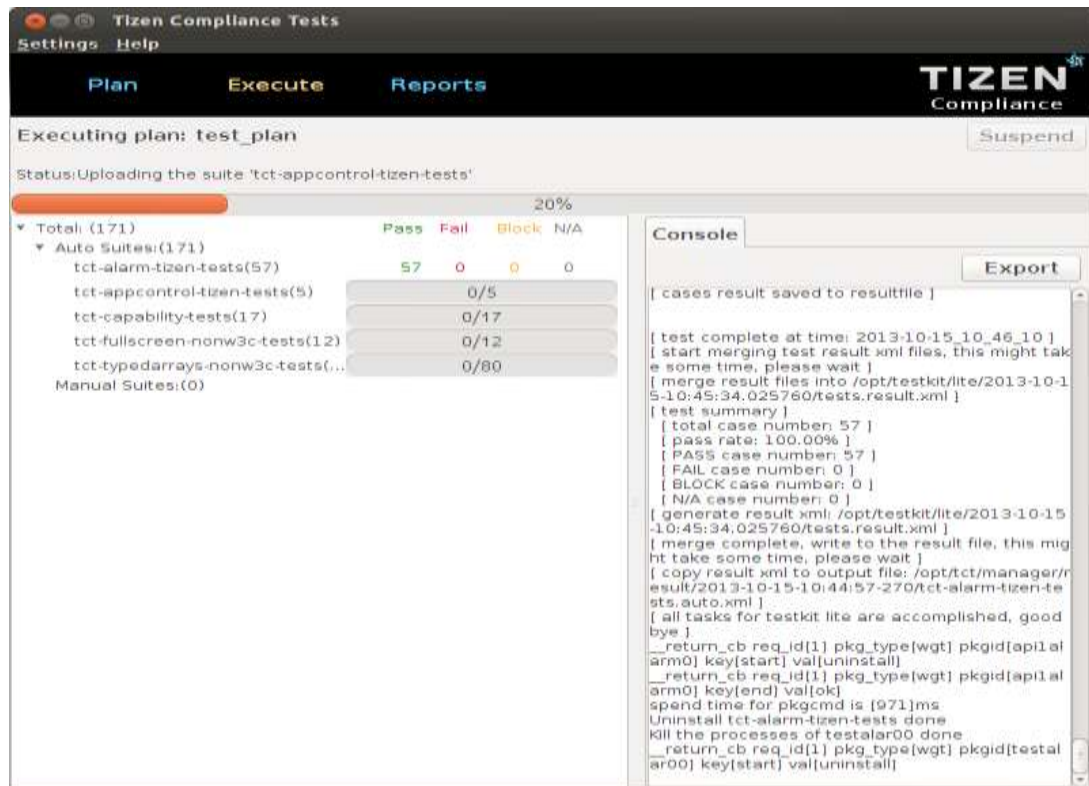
Tizen Compliance Tests
Settings Help

Plan Execute Reports

TIZEN Compliance

Executing plan: test_plan

Suspend

Status:Uploading the suite 'tct-appcontrol-tizen-tests'

20%

| | Pass | Fail | Block | N/A |
|---|---|---|---|---|
| Total: (171) | | | | |
| Auto Suites:(171) | | | | |
| tct-alarm-tizen-tests(57) | 57 | 0 | 0 | 0 |
| tct-appcontrol-tizen-tests(5) | 0/5 | | | |
| tct-capability-tests(17) | 0/17 | | | |
| tct-fullscreen-nonw3c-tests(12) | 0/12 | | | |
| tct-typedarrays-nonw3c-tests(... | 0/80 | | | |
| Manual Suites:(0) | | | | |

Console

Export

[ cases result saved to resultfile ]

[ test complete at time: 2013-10-15_10_46_10 ]
[ start merging test result xml files, this might take some time, please wait ]
[ merge result files into /opt/testkit/lite/2013-10-15-10:45:34.025760/tests.result.xml ]
[ test summary ]
[ total case number: 57 ]
[ pass rate: 100.00% ]
[ PASS case number: 57 ]
[ FAIL case number: 0 ]
[ BLOCK case number: 0 ]
[ N/A case number: 0 ]
[ generate result xml: /opt/testkit/lite/2013-10-15-10:45:34.025760/tests.result.xml ]
[ merge complete, write to the result file, this might take some time, please wait ]
[ copy result xml to output file: /opt/tct/manager/result/2013-10-15-10:44:57-270/tct-alarm-tizen-tests.auto.xml ]
[ all tasks for testkit lite are accomplished, goodbye ]
__return_cb req_id[1] pkg_type[wgt] pkgid[api1alarm0] key[start] val[uninstall]
__return_cb req_id[1] pkg_type[wgt] pkgid[api1alarm0] key[end] val[ok]
spend time for pkgcmd is [971]ms
Uninstall tct-alarm-tizen-tests done
Kill the processes of testalar00 done
__return_cb req_id[1] pkg_type[wgt] pkgid[testalar00] key[start] val[uninstall]